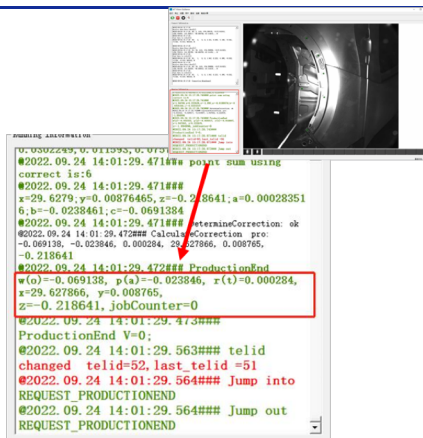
Running Information
0.0302249, 0.011593, 0.0751
@2022.09.24 14:01:29.471### point sum using correct is:6
@2022.09.24 14:01:29.471###
x=29.6279;y=0.00876465,z=-0.218641;a=0.00028351 6;b=-0.0238461;c=-0.0691384
@2022.09.24 14:01:29.471### DetermineCorrection: ok
@2022.09.24 14:01:29.472### CalculateCorrection pro: -0.069138, -0.023846, 0.000284, 29.627866, 0.008765, -0.218641
@2022.09.24 14:01:29.472### ProductionEnd
w(o)=-0.069138, p(a)=-0.023846, r(t)=0.000284, x=29.627866, y=0.008765, z=-0.218641, jobCounter=0
@2022.09.24 14:01:29.473###
ProductionEnd V=0;
@2022.09.24 14:01:29.563### telid changed telid=52,last_telid =51
@2022.09.24 14:01:29.564### Jump into REQUEST_PRODUCTIONEND
@2022.09.24 14:01:29.564### Jump out REQUEST_PRODUCTIONEND